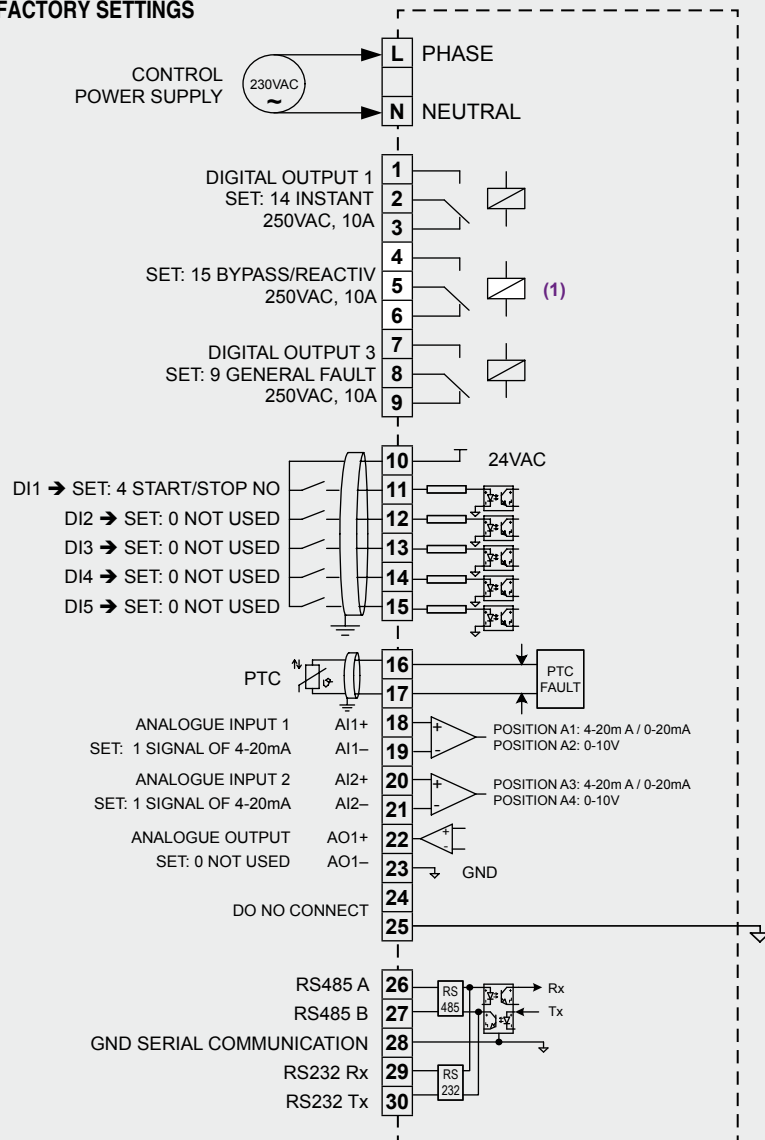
FACTORY SETTINGS

CONTROL POWER SUPPLY

230VAC ~

L PHASE

N NEUTRAL

DIGITAL OUTPUT 1
SET: 14 INSTANT
250VAC, 10A

1
2
3

4
5
6

SET: 15 BYPASS/REACTIV
250VAC, 10A

(1)

DIGITAL OUTPUT 3
SET: 9 GENERAL FAULT
250VAC, 10A

7
8
9

10 24VAC

DI1 ➔ SET: 4 START/STOP NO 11
DI2 ➔ SET: 0 NOT USED 12
DI3 ➔ SET: 0 NOT USED 13
DI4 ➔ SET: 0 NOT USED 14
DI5 ➔ SET: 0 NOT USED 15

PTC 16
17

PTC FAULT

ANALOGUE INPUT 1 AI1+ 18
SET: 1 SIGNAL OF 4-20mA AI1– 19

POSITION A1: 4-20m A / 0-20mA
POSITION A2: 0-10V

ANALOGUE INPUT 2 AI2+ 20
SET: 1 SIGNAL OF 4-20mA AI2– 21

POSITION A3: 4-20m A / 0-20mA
POSITION A4: 0-10V

ANALOGUE OUTPUT AO1+ 22
SET: 0 NOT USED AO1– 23

GND

24
DO NO CONNECT
25

RS485 A 26
RS485 B 27
GND SERIAL COMMUNICATION 28
RS232 Rx 29
RS232 Tx 30

RS 485

RS 232

Rx
Tx